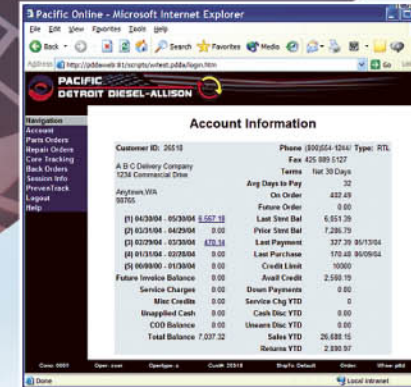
Pacific Online - Microsoft Internet Explorer

File Edit View Favorites Tools Help

Back Search Favorites Media

Address http://pddweb1/scripts/wtest.pdda/login.htm Go Links

PACIFIC
DETROIT DIESEL-ALLISON

Navigation
Account
Parts Orders
Repair Orders
Core Tracking
Back Orders
Session Info
PrevenTrack
Logout
Help

Account Information

Customer ID: 26510

A B C Delivery Company
1234 Commercial Drive

Anytown,WA
98765

Phone (800)554-1244/ Type: RTL
Fax 425 889 5127
Terms Net 30 Days
Avg Days to Pay 32
On Order 432.49
Future Order 0.00

| | | | |
|---|---|---|---|
| (1) 04/30/04 - 05/30/04 | 6,557.18 | Last Stmt Bal | 6,551.39 |
| (2) 03/31/04 - 04/29/04 | 0.00 | Prior Stmt Bal | 7,286.79 |
| (3) 02/29/04 - 03/30/04 | 470.14 | Last Payment | 327.39 05/13/04 |
| (4) 01/31/04 - 02/28/04 | 0.00 | Last Purchase | 170.48 06/09/04 |
| (5) 00/00/00 - 01/30/04 | 0.00 | Credit Limit | 10000 |
| Future Invoice Balance | 0.00 | Avail Credit | 2,560.19 |
| Service Charges | 0.00 | Down Payments | 0.00 |
| Misc Credits | 0.00 | Service Chg YTD | 0 |
| Unapplied Cash | 0.00 | Cash Disc YTD | 0.00 |
| COD Balance | 0.00 | Unearn Disc YTD | 0.00 |
| Total Balance | 7,037.32 | Sales YTD | 26,688.15 |
| | | Returns YTD | 2,890.97 |

Conn: 0001 Oper: zoom Opertype: c Cust#: 26510 ShipTo: Default Order: Whse: pdd

Done Local intranet